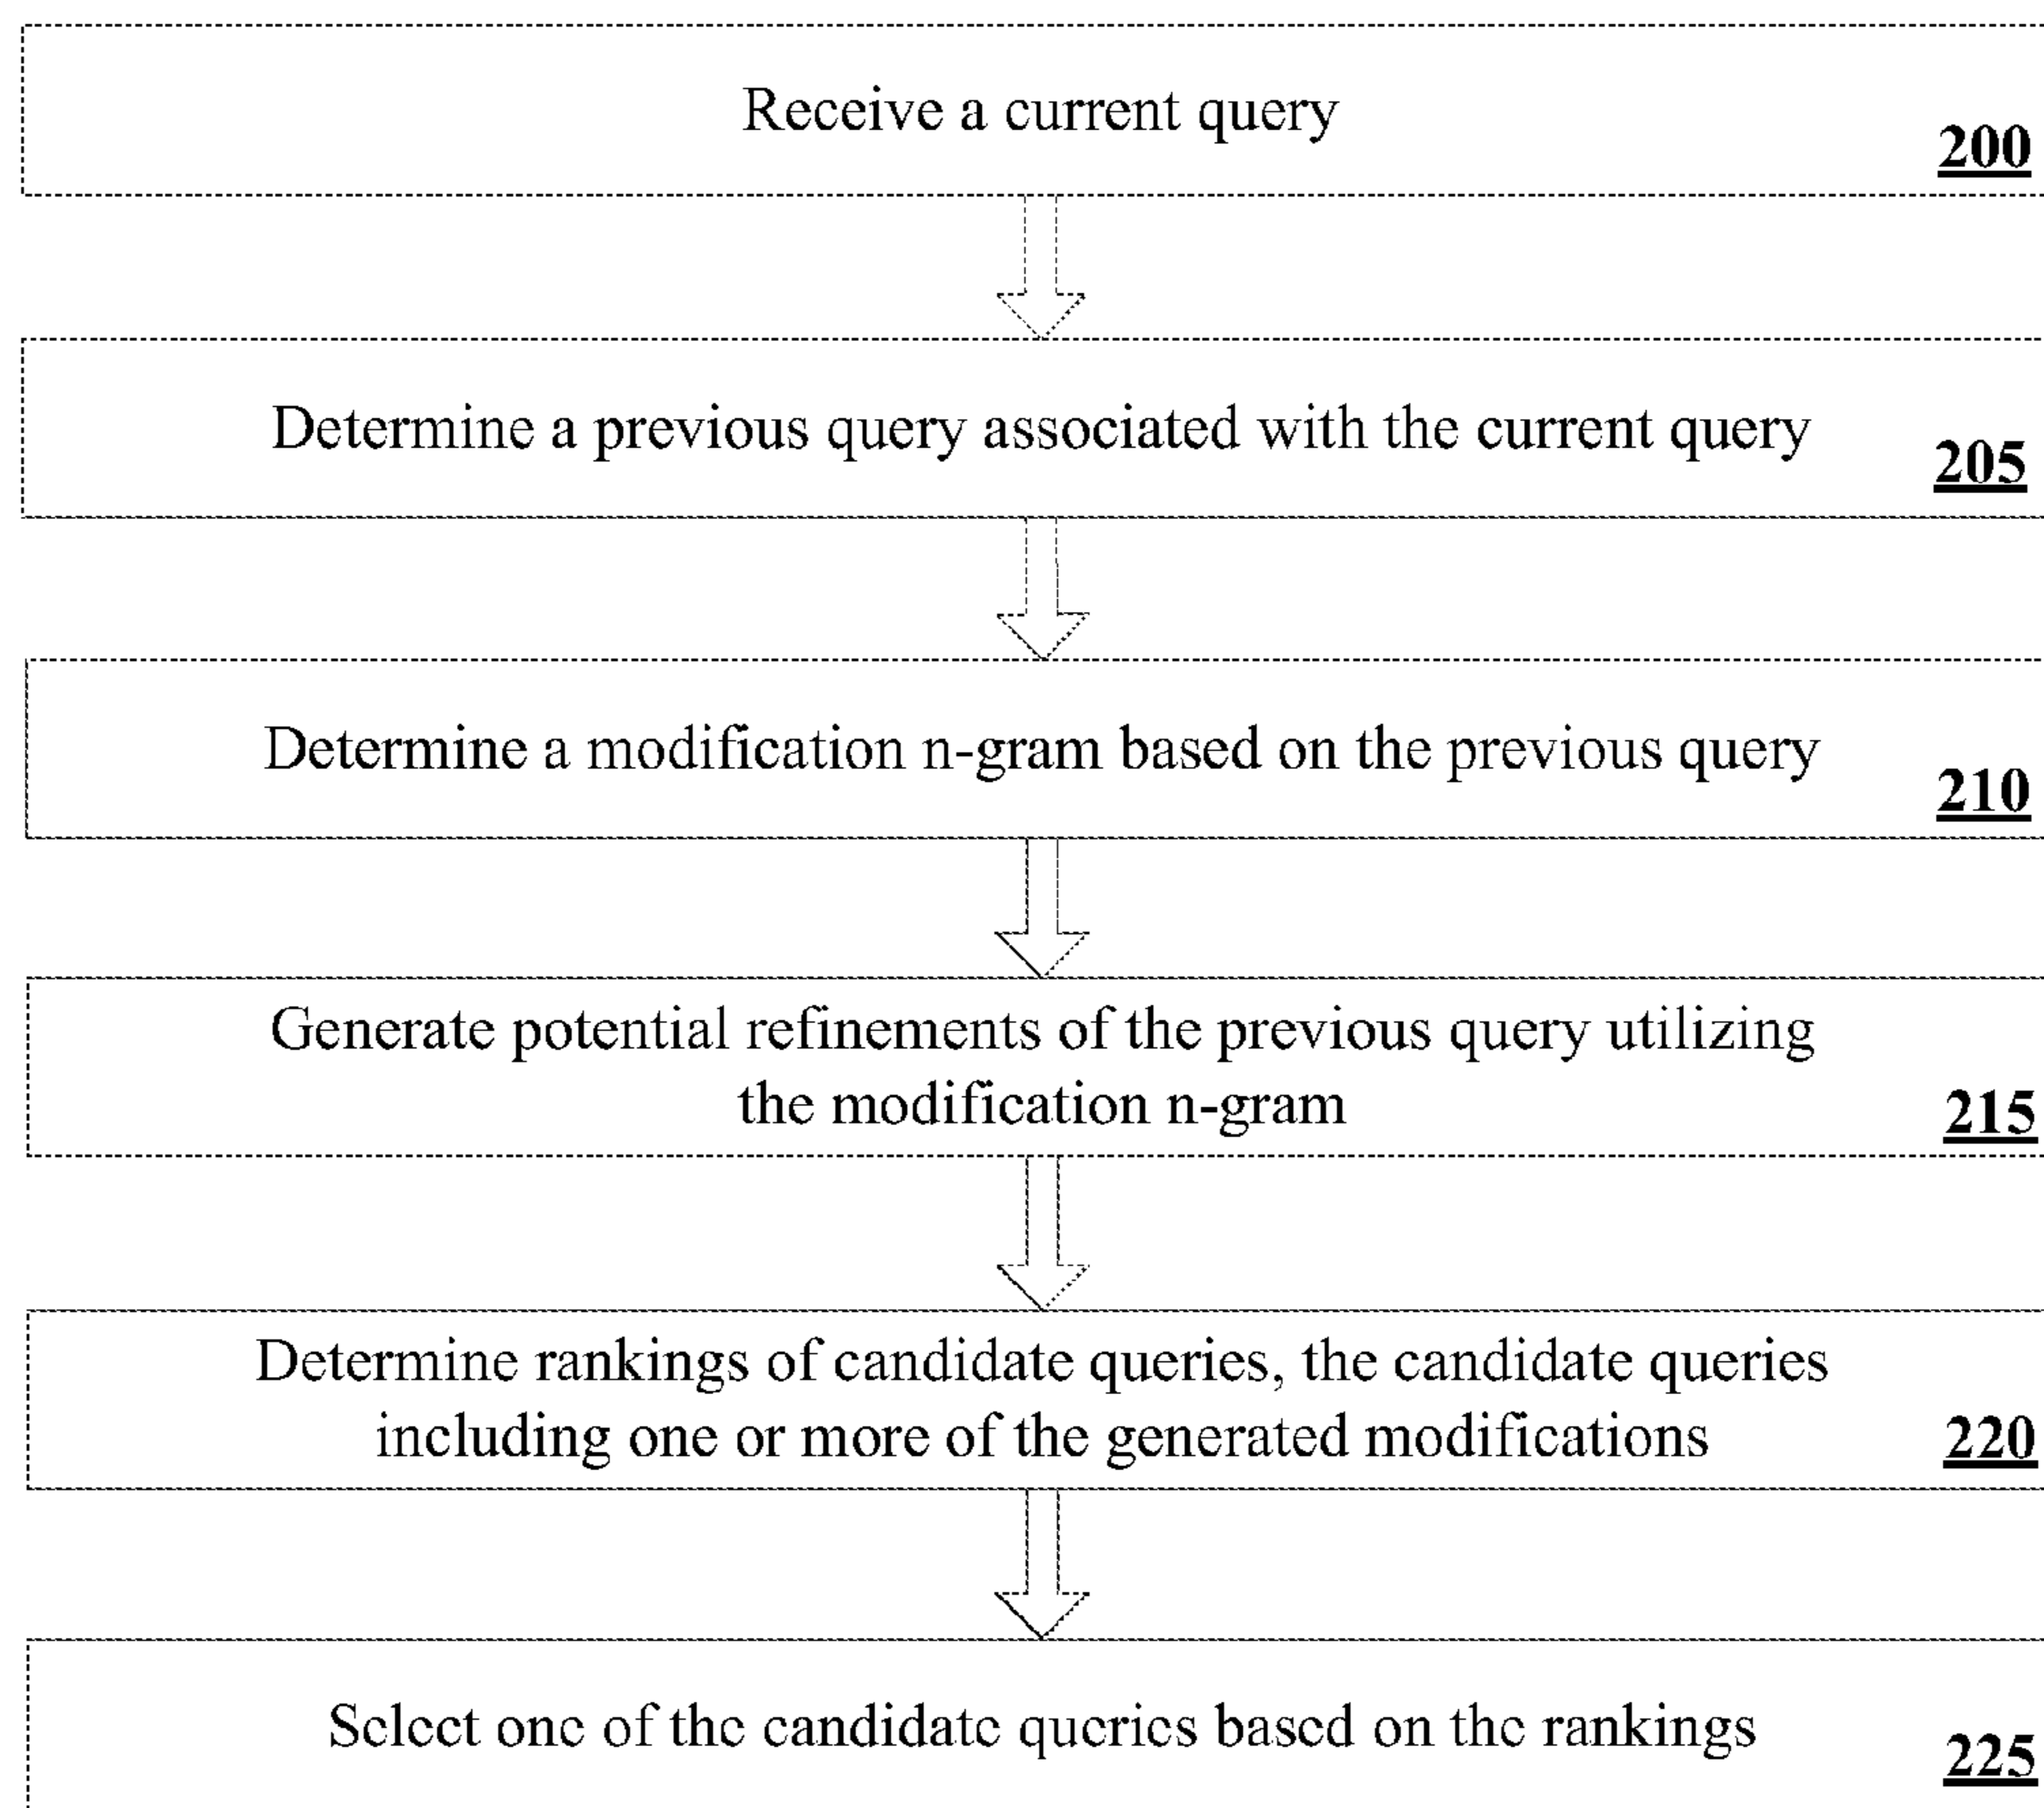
Receive a current query
200

Determine a previous query associated with the current query
205

Determine a modification n-gram based on the previous query
210

Generate potential refinements of the previous query utilizing the modification n-gram
215

Determine rankings of candidate queries, the candidate queries including one or more of the generated modifications
220

Select one of the candidate queries based on the rankings
225